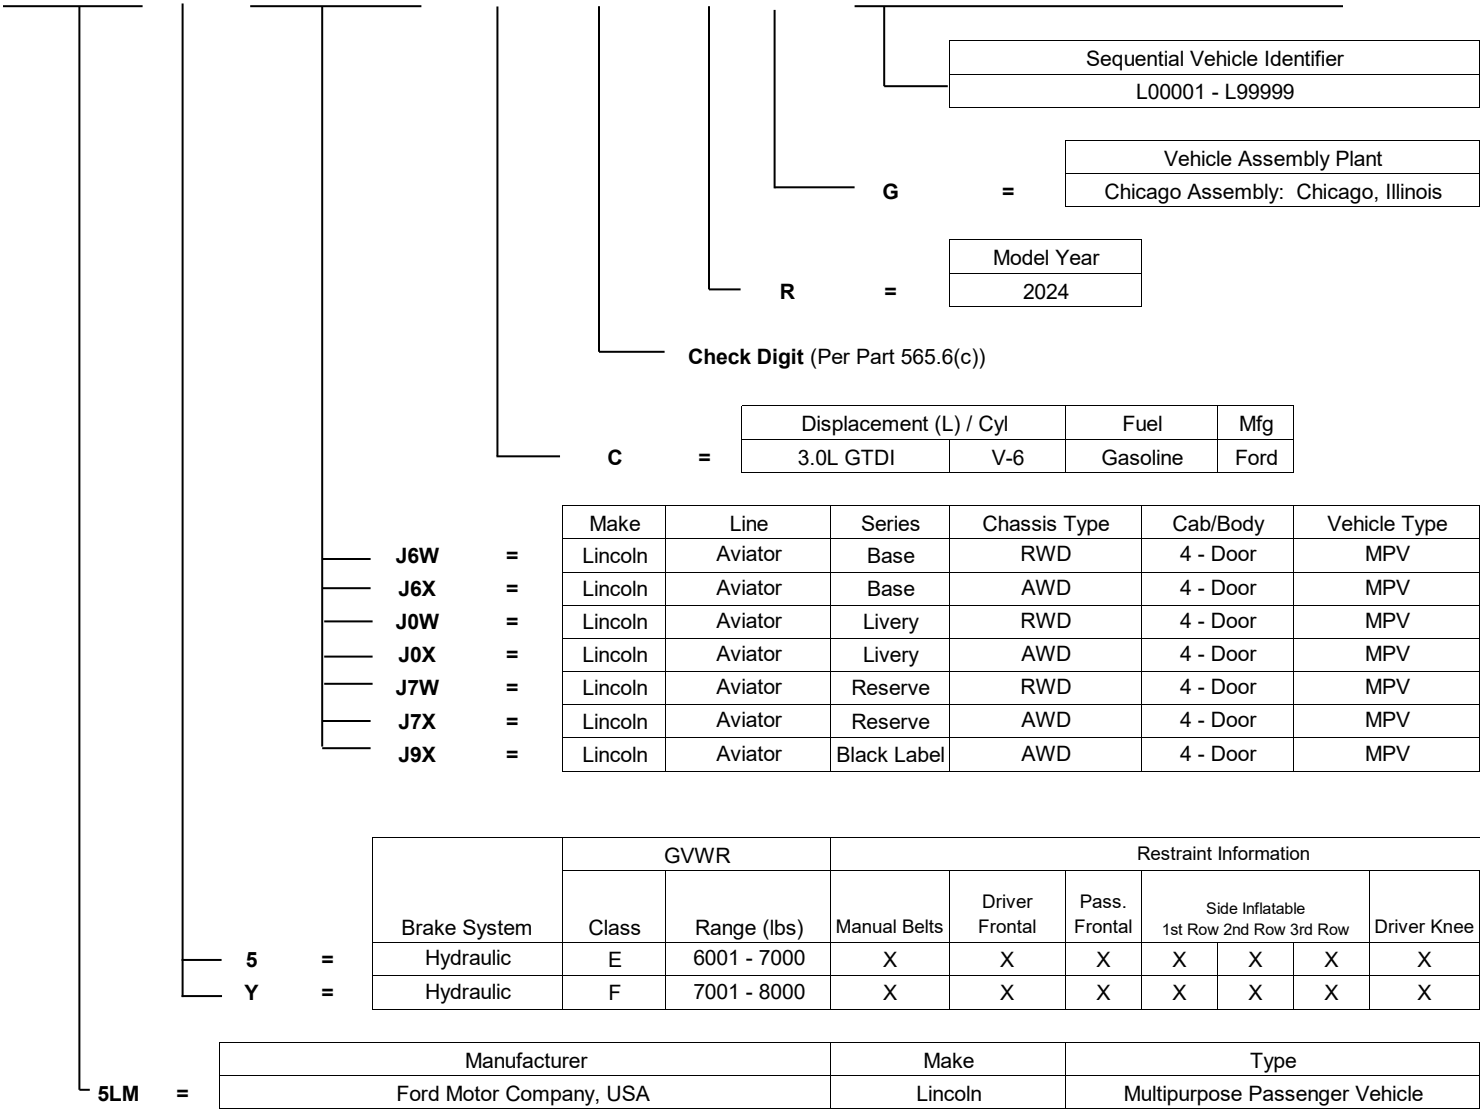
| Sequential Vehicle Identifier |
|---|
| L00001 - L99999 |

G =

| Vehicle Assembly Plant |
|---|
| Chicago Assembly: Chicago, Illinois |

R =

| Model Year |
|---|
| 2024 |

**Check Digit** (Per Part 565.6(c))

C =

| Displacement (L) / Cyl | | Fuel | Mfg |
|---|---|---|---|
| 3.0L GTDI | V-6 | Gasoline | Ford |

| | | Make | Line | Series | Chassis Type | Cab/Body | Vehicle Type |
|---|---|---|---|---|---|---|---|
| J6W | = | Lincoln | Aviator | Base | RWD | 4 - Door | MPV |
| J6X | = | Lincoln | Aviator | Base | AWD | 4 - Door | MPV |
| J0W | = | Lincoln | Aviator | Livery | RWD | 4 - Door | MPV |
| J0X | = | Lincoln | Aviator | Livery | AWD | 4 - Door | MPV |
| J7W | = | Lincoln | Aviator | Reserve | RWD | 4 - Door | MPV |
| J7X | = | Lincoln | Aviator | Reserve | AWD | 4 - Door | MPV |
| J9X | = | Lincoln | Aviator | Black Label | AWD | 4 - Door | MPV |

| | | | GVWR | | Restraint Information | | | | | | |
|---|---|---|---|---|---|---|---|---|---|---|---|
| | | Brake System | Class | Range (lbs) | Manual Belts | Driver Frontal | Pass. Frontal | Side Inflatable 1st Row | 2nd Row | 3rd Row | Driver Knee |
| 5 | = | Hydraulic | E | 6001 - 7000 | X | X | X | X | X | X | X |
| Y | = | Hydraulic | F | 7001 - 8000 | X | X | X | X | X | X | X |

| | | Manufacturer | Make | Type |
|---|---|---|---|---|
| 5LM | = | Ford Motor Company, USA | Lincoln | Multipurpose Passenger Vehicle |